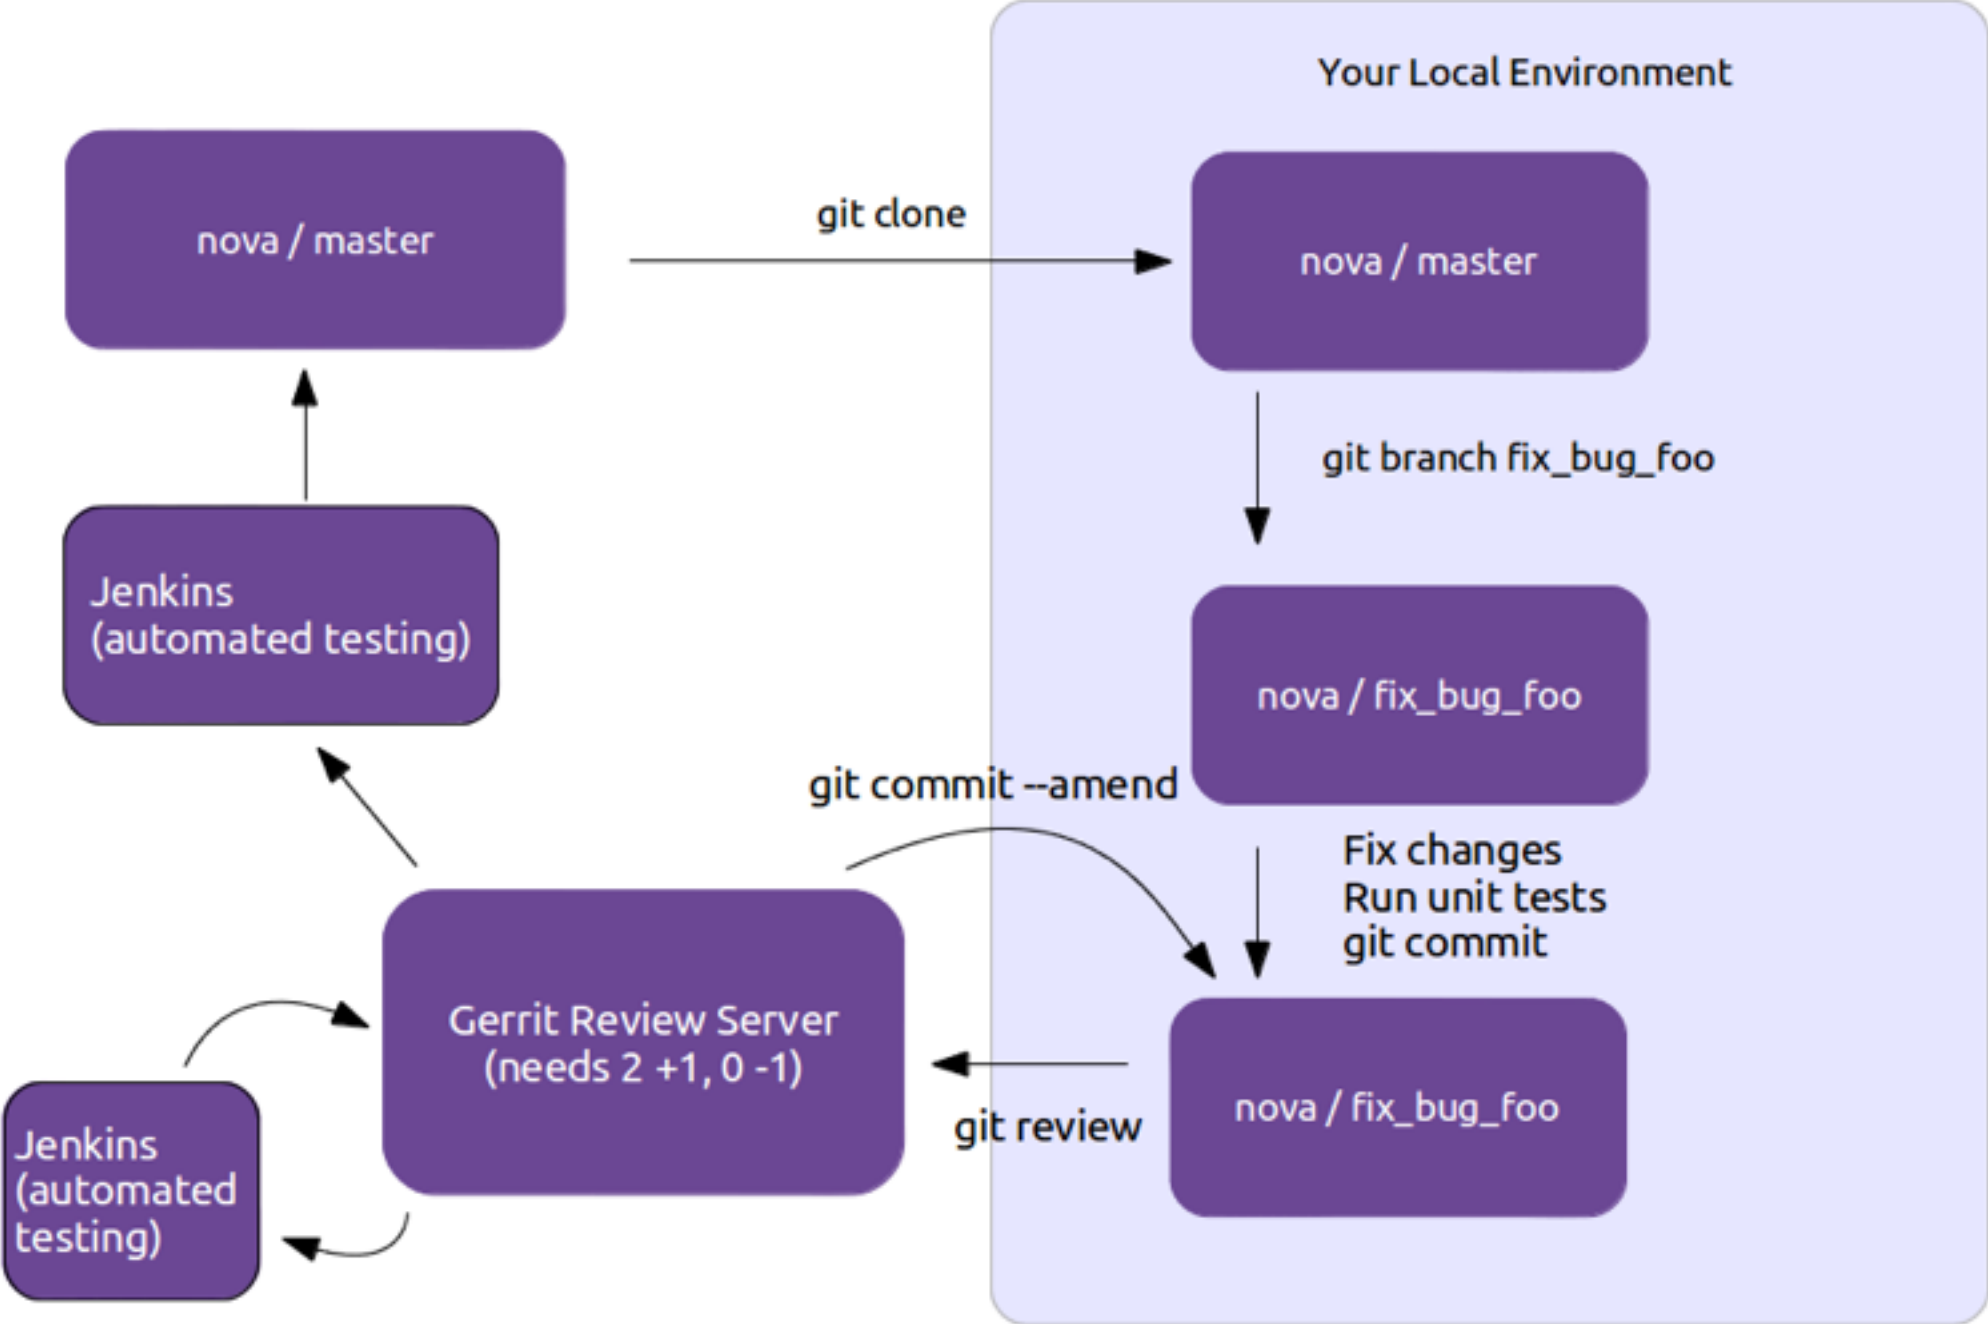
Your Local Environment

nova / master

git clone

nova / master

git branch fix_bug_foo

Jenkins
(automated testing)

nova / fix_bug_foo

git commit --amend

Fix changes
Run unit tests
git commit

Gerrit Review Server
(needs 2 +1, 0 -1)

nova / fix_bug_foo

git review

Jenkins
(automated testing)